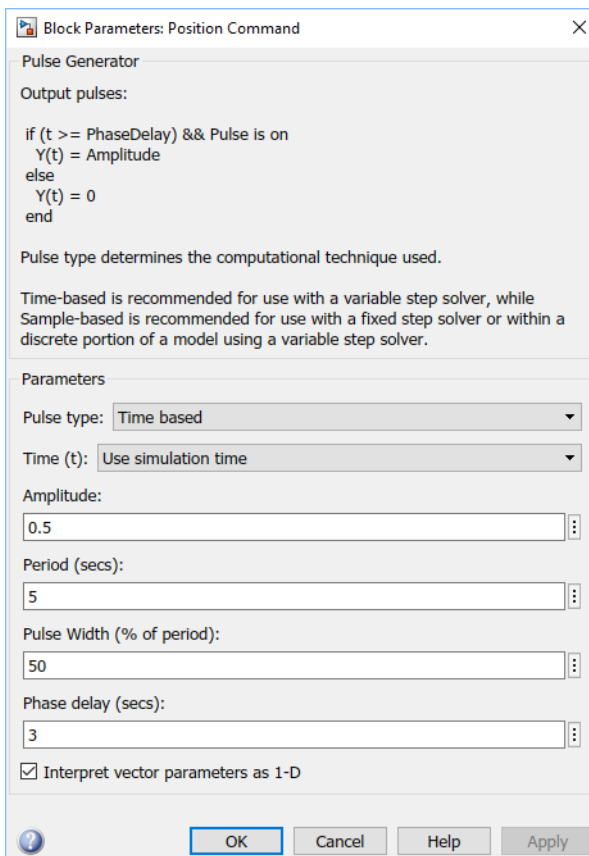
Block Parameters: Position Command

Pulse Generator

Output pulses:

if (t >= PhaseDelay) && Pulse is on
Y(t) = Amplitude
else
Y(t) = 0
end

Pulse type determines the computational technique used.

Time-based is recommended for use with a variable step solver, while Sample-based is recommended for use with a fixed step solver or within a discrete portion of a model using a variable step solver.

Parameters

Pulse type: Time based

Time (t): Use simulation time

Amplitude:

0.5

Period (secs):

5

Pulse Width (% of period):

50

Phase delay (secs):

3

Interpret vector parameters as 1-D

OK Cancel Help Apply